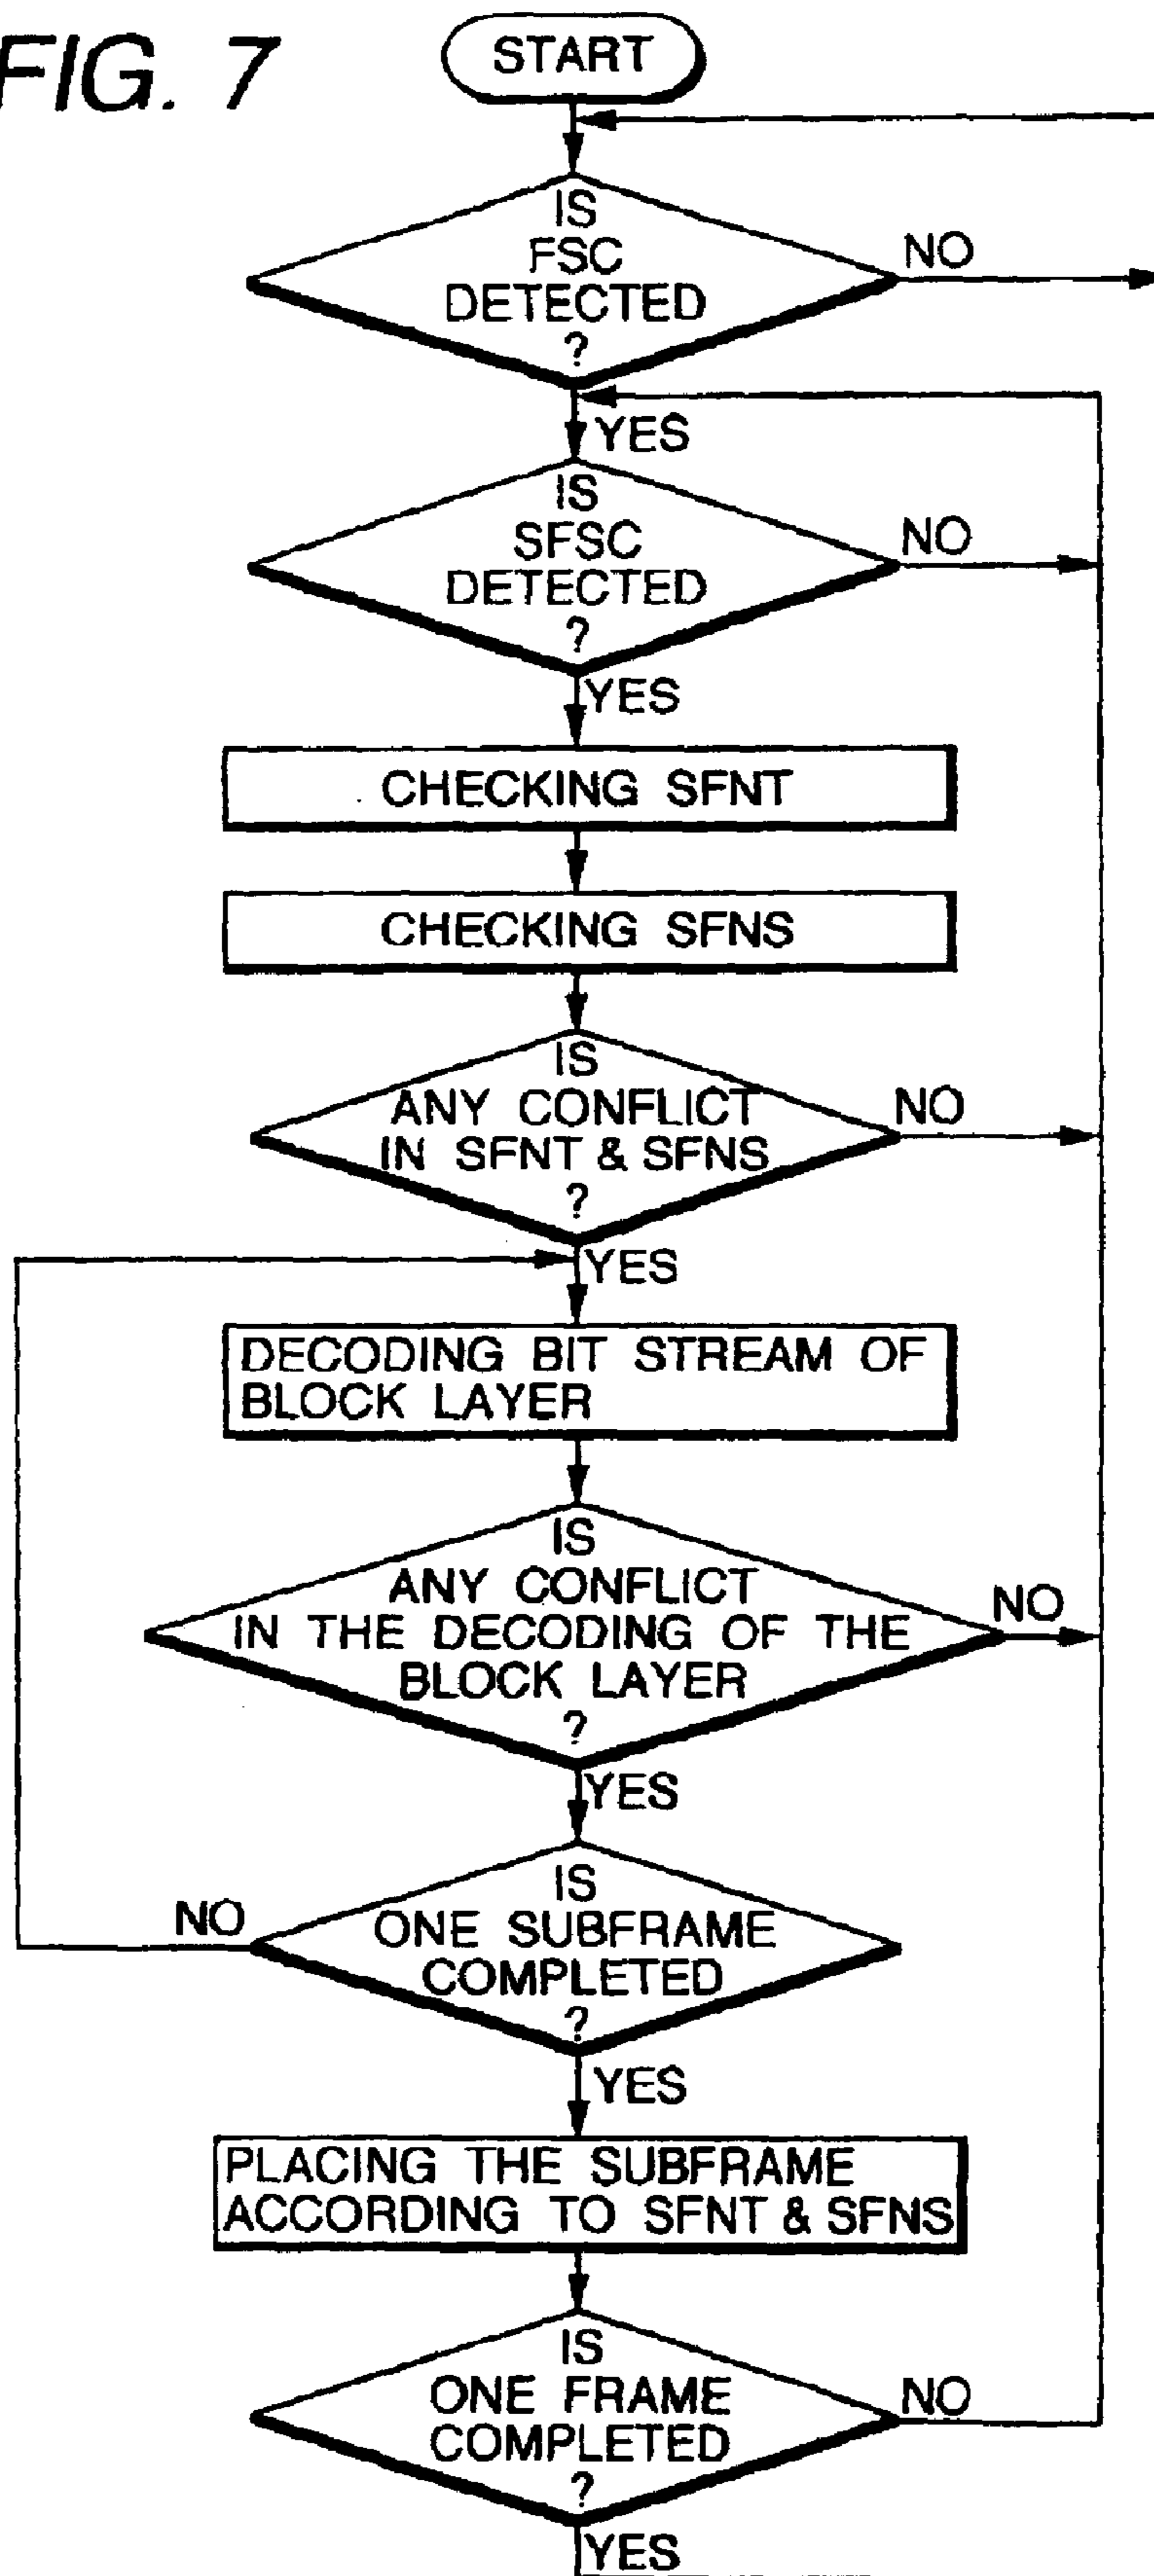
FIG. 7

START

IS FSC DETECTED ?

NO

YES

IS SFSC DETECTED ?

NO

YES

CHECKING SFNT

CHECKING SFNS

IS ANY CONFLICT IN SFNT & SFNS ?

NO

YES

DECODING BIT STREAM OF BLOCK LAYER

IS ANY CONFLICT IN THE DECODING OF THE BLOCK LAYER ?

NO

YES

NO

IS ONE SUBFRAME COMPLETED ?

YES

PLACING THE SUBFRAME ACCORDING TO SFNT & SFNS

IS ONE FRAME COMPLETED ?

NO

YES